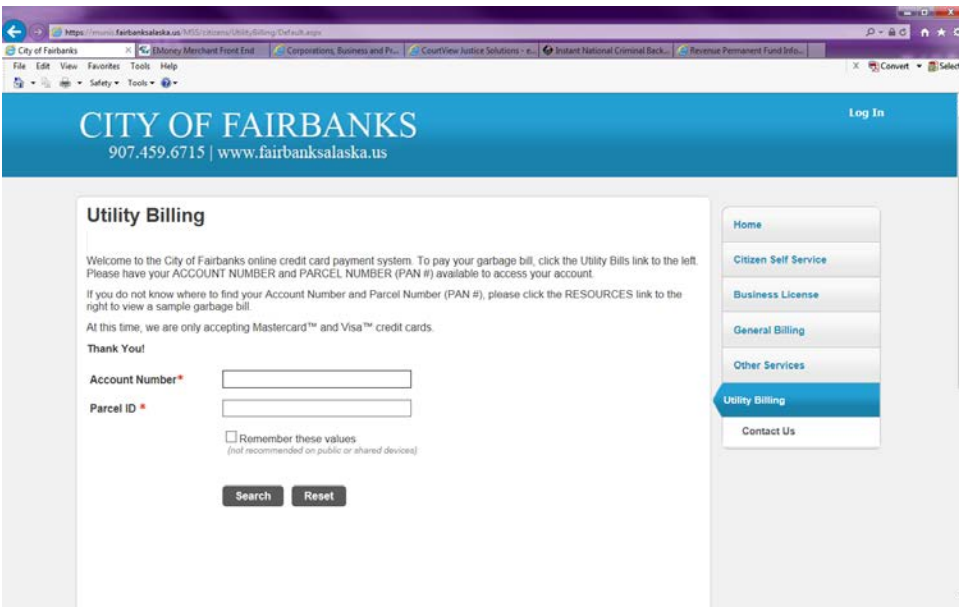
https://munis.fairbanksalaska.us/MSS/citizens/UtilityBilling/Default.aspx

City of Fairbanks | EMoney Merchant Front End | Corporations, Business and Pr... | CourtView Justice Solutions - e... | Instant National Criminal Back... | Revenue Permanent Fund Info...

File Edit View Favorites Tools Help

Safety ▾ Tools ▾

Convert ▾ Select

CITY OF FAIRBANKS
907.459.6715 | www.fairbanksalaska.us

Log In

Utility Billing

Welcome to the City of Fairbanks online credit card payment system. To pay your garbage bill, click the Utility Bills link to the left. Please have your ACCOUNT NUMBER and PARCEL NUMBER (PAN #) available to access your account.

If you do not know where to find your Account Number and Parcel Number (PAN #), please click the RESOURCES link to the right to view a sample garbage bill.

At this time, we are only accepting Mastercard™ and Visa™ credit cards.

Thank You!

Account Number*

Parcel ID *

Remember these values
(not recommended on public or shared devices)

Search Reset

Home
Citizen Self Service
Business License
General Billing
Other Services
Utility Billing
Contact Us